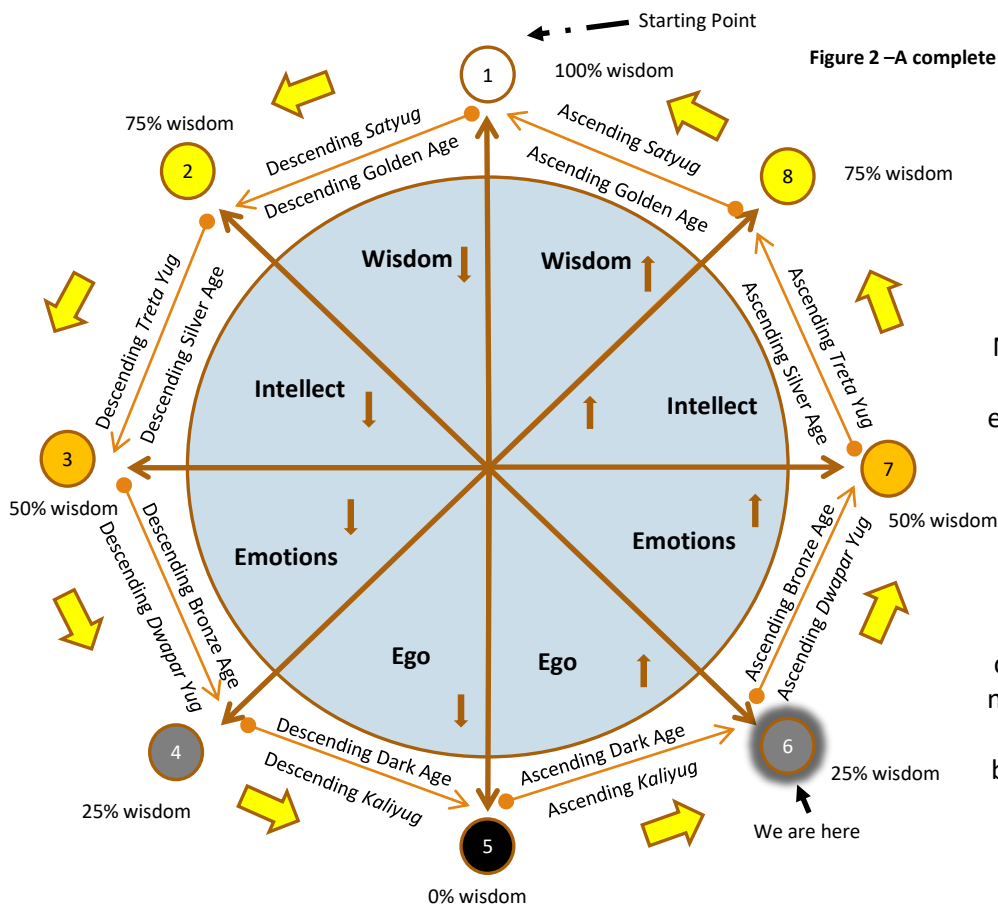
Starting Point

Figure 2 –A complete

1

100% wisdom

75% wisdom

2

Descending Satyug

Descending Golden Age

Ascending Satyug

Ascending Golden Age

8

75% wisdom

Descending Treta Yug

Descending Silver Age

Wisdom

Wisdom

Ascending Treta Yug

Ascending Silver Age

Intellect

Intellect

3

50% wisdom

7

50% wisdom

Descending Bronze Age

Descending Dwapar Yug

Emotions

Emotions

Ascending Bronze Age

Ascending Dwapar Yug

Ego

Ego

4

25% wisdom

Descending Dark Age

Descending Kaliyug

Ascending Dark Age

Ascending Kaliyug

6

25% wisdom

We are here

5

0% wisdom

N

e

c

n

b